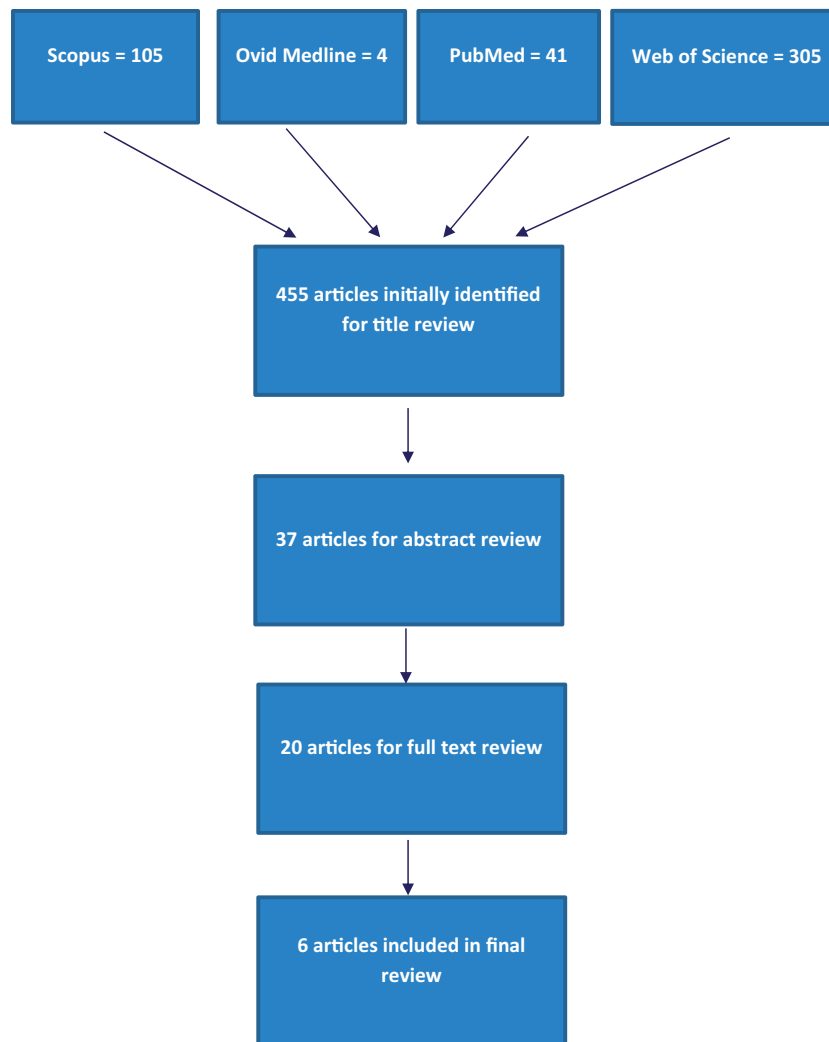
Scopus = 105

Ovid Medline = 4

PubMed = 41

Web of Science = 305

455 articles initially identified for title review

37 articles for abstract review

20 articles for full text review

6 articles included in final review